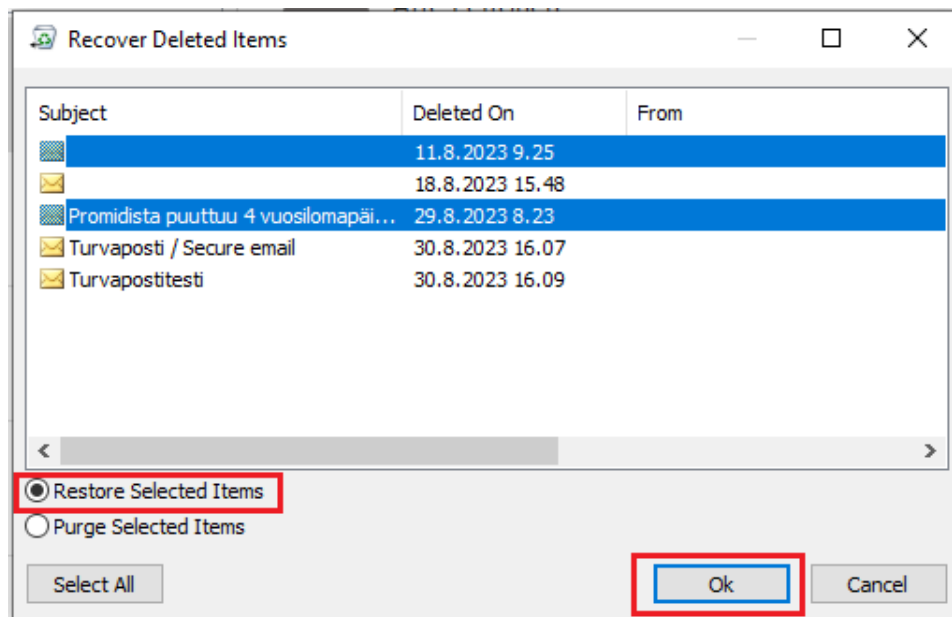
Recover Deleted Items

| Subject | Deleted On | From |
|---|---|---|
| | 11.8.2023 9.25 | |
| | 18.8.2023 15.48 | |
| Promidista puuttuu 4 vuosilomapäi... | 29.8.2023 8.23 | |
| Turvaposti / Secure email | 30.8.2023 16.07 | |
| Turvapostitesti | 30.8.2023 16.09 | |

Restore Selected Items
Purge Selected Items

Select All

Ok

Cancel